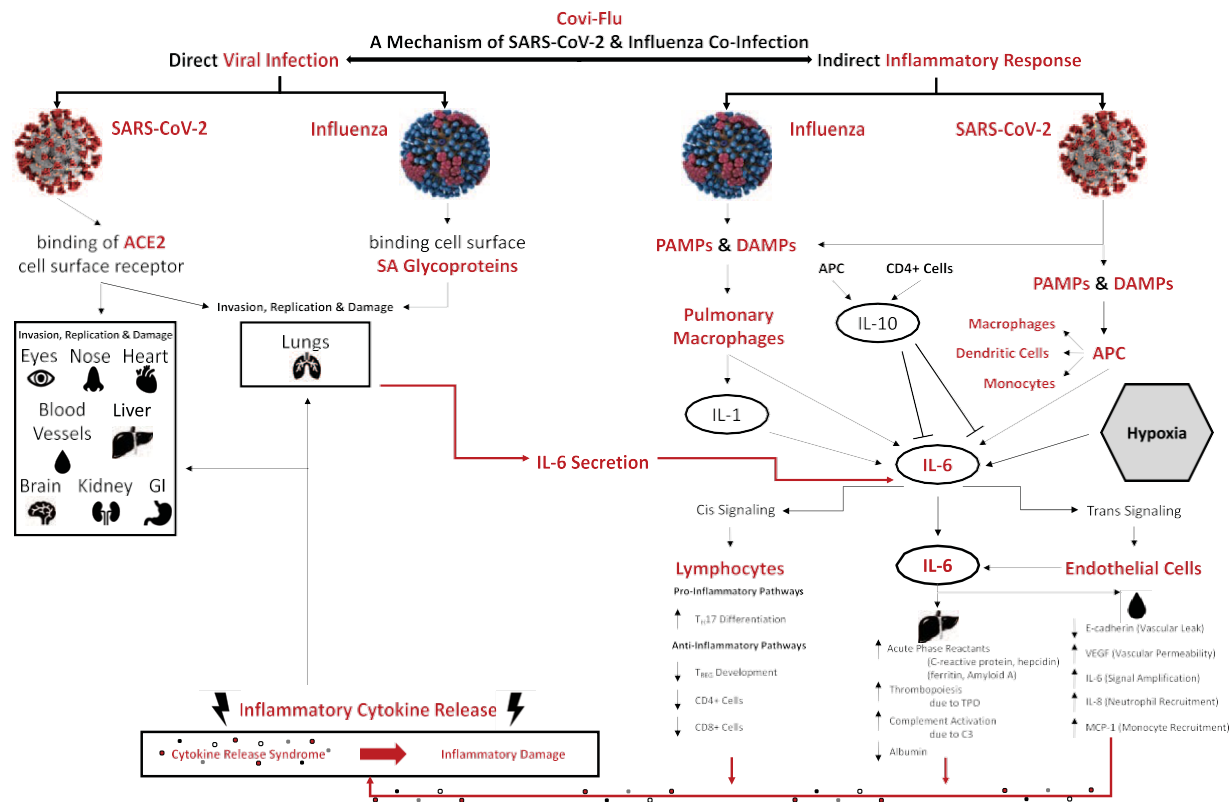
Covi-Flu
A Mechanism of SARS-CoV-2 & Influenza Co-Infection

Direct Viral Infection

SARS-CoV-2

Influenza

binding of ACE2 cell surface receptor

binding cell surface SA Glycoproteins

Invasion, Replication & Damage

Invasion, Replication & Damage
Eyes Nose Heart
Blood Vessels Liver
Brain Kidney GI

Lungs

IL-6 Secretion

Indirect Inflammatory Response

Influenza

SARS-CoV-2

PAMPs & DAMPs

APC CD4+ Cells

IL-10

PAMPs & DAMPs

Pulmonary Macrophages

Macrophages
Dendritic Cells
Monocytes

APC

IL-1

Hypoxia

IL-6

Cis Signaling

Trans Signaling

IL-6

Lymphocytes

Endothelial Cells

Pro-Inflammatory Pathways
$T_H17$ Differentiation
Anti-Inflammatory Pathways
$T_{REG}$ Development
CD4+ Cells
CD8+ Cells

Acute Phase Reactants (C-reactive protein, hepcidin) (ferritin, Amyloid A)
Thrombopoiesis due to TPO
Complement Activation due to C3
Albumin

E-cadherin (Vascular Leak)
VEGF (Vascular Permeability)
IL-6 (Signal Amplification)
IL-8 (Neutrophil Recruitment)
MCP-1 (Monocyte Recruitment)

Inflammatory Cytokine Release

Cytokine Release Syndrome

Inflammatory Damage